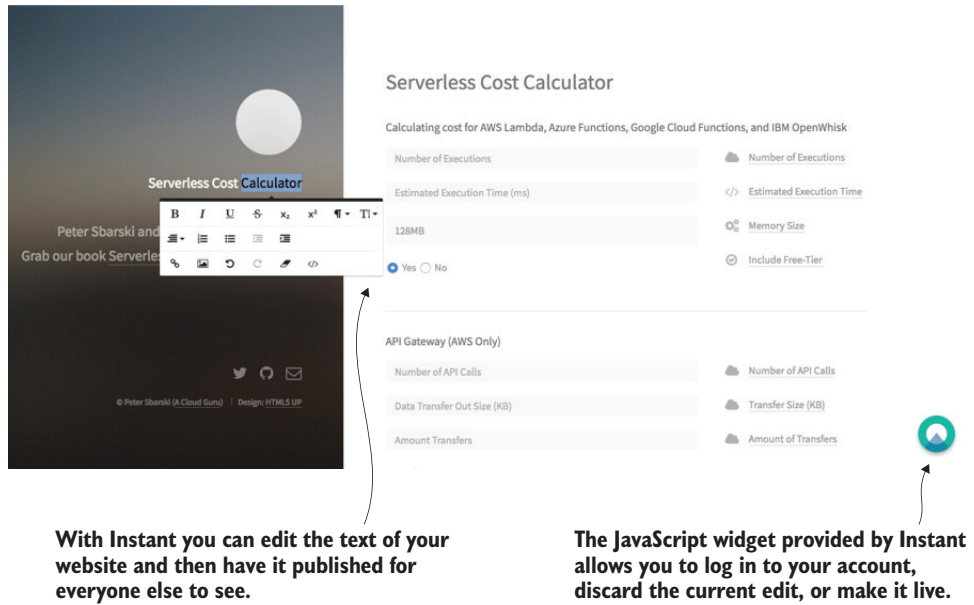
Serverless Cost Calculator

Peter Sbarski and

Grab our book Serverles

B I U S $x_2$ $x^2$ ¶ TI

© Peter Sbarski (A Cloud Guru) | Design: HTML5 UP

Serverless Cost Calculator

Calculating cost for AWS Lambda, Azure Functions, Google Cloud Functions, and IBM OpenWhisk

Number of Executions

Number of Executions

Estimated Execution Time (ms)

Estimated Execution Time

128MB

Memory Size

Yes No

Include Free-Tier

API Gateway (AWS Only)

Number of API Calls

Number of API Calls

Data Transfer Out Size (KB)

Transfer Size (KB)

Amount Transfers

Amount of Transfers

With Instant you can edit the text of your website and then have it published for everyone else to see.

The JavaScript widget provided by Instant allows you to log in to your account, discard the current edit, or make it live.